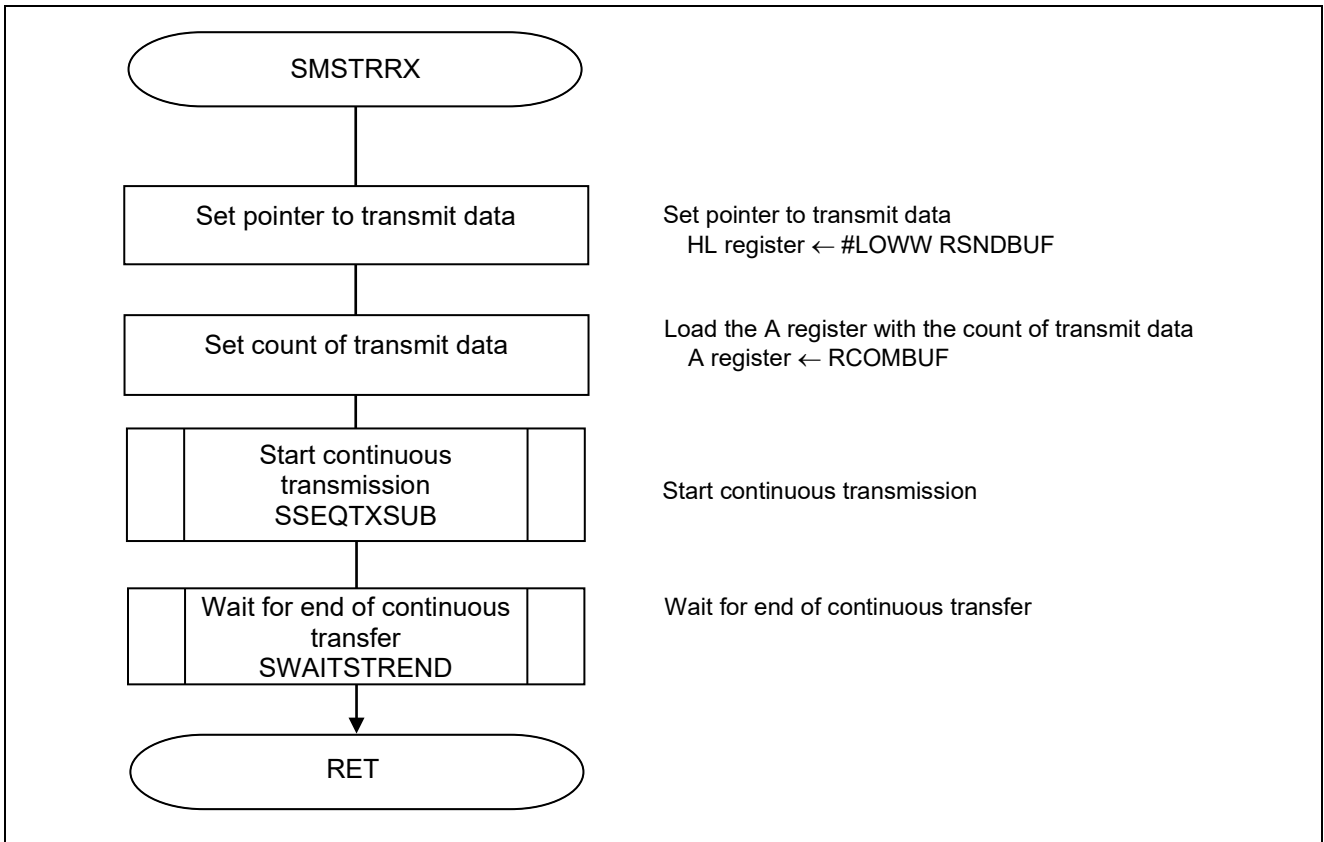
SMSTRRX

Set pointer to transmit data

Set pointer to transmit data
HL register ← #LOWW RSNDBUF

Set count of transmit data

Load the A register with the count of transmit data
A register ← RCOMBUF

Start continuous transmission SSEQTXSUB

Start continuous transmission

Wait for end of continuous transfer SWAITSTREND

Wait for end of continuous transfer

RET